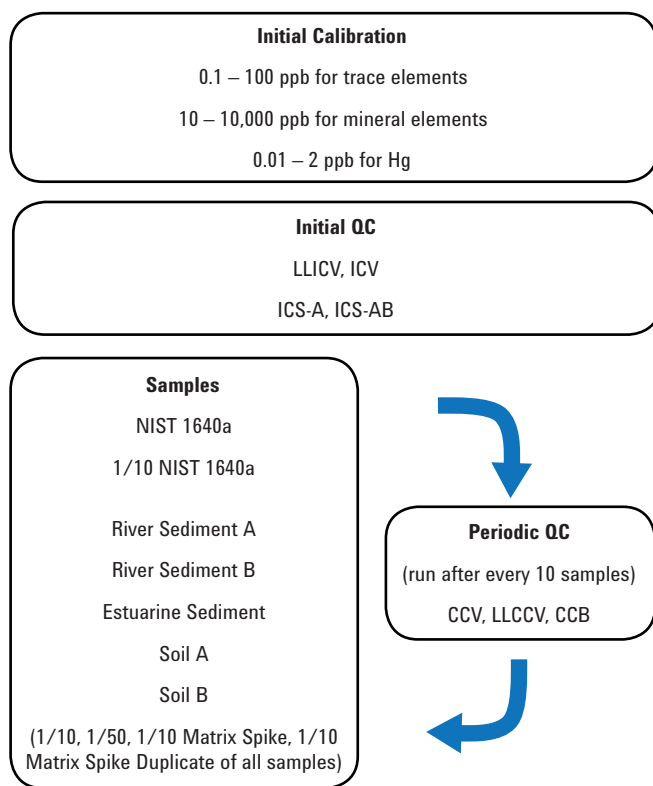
Initial Calibration

0.1 – 100 ppb for trace elements

10 – 10,000 ppb for mineral elements

0.01 – 2 ppb for Hg

Initial QC

LLICV, ICV

ICS-A, ICS-AB

Samples

NIST 1640a

1/10 NIST 1640a

River Sediment A

River Sediment B

Estuarine Sediment

Soil A

Soil B

(1/10, 1/50, 1/10 Matrix Spike, 1/10 Matrix Spike Duplicate of all samples)

Periodic QC

(run after every 10 samples)

CCV, LLCCV, CCB